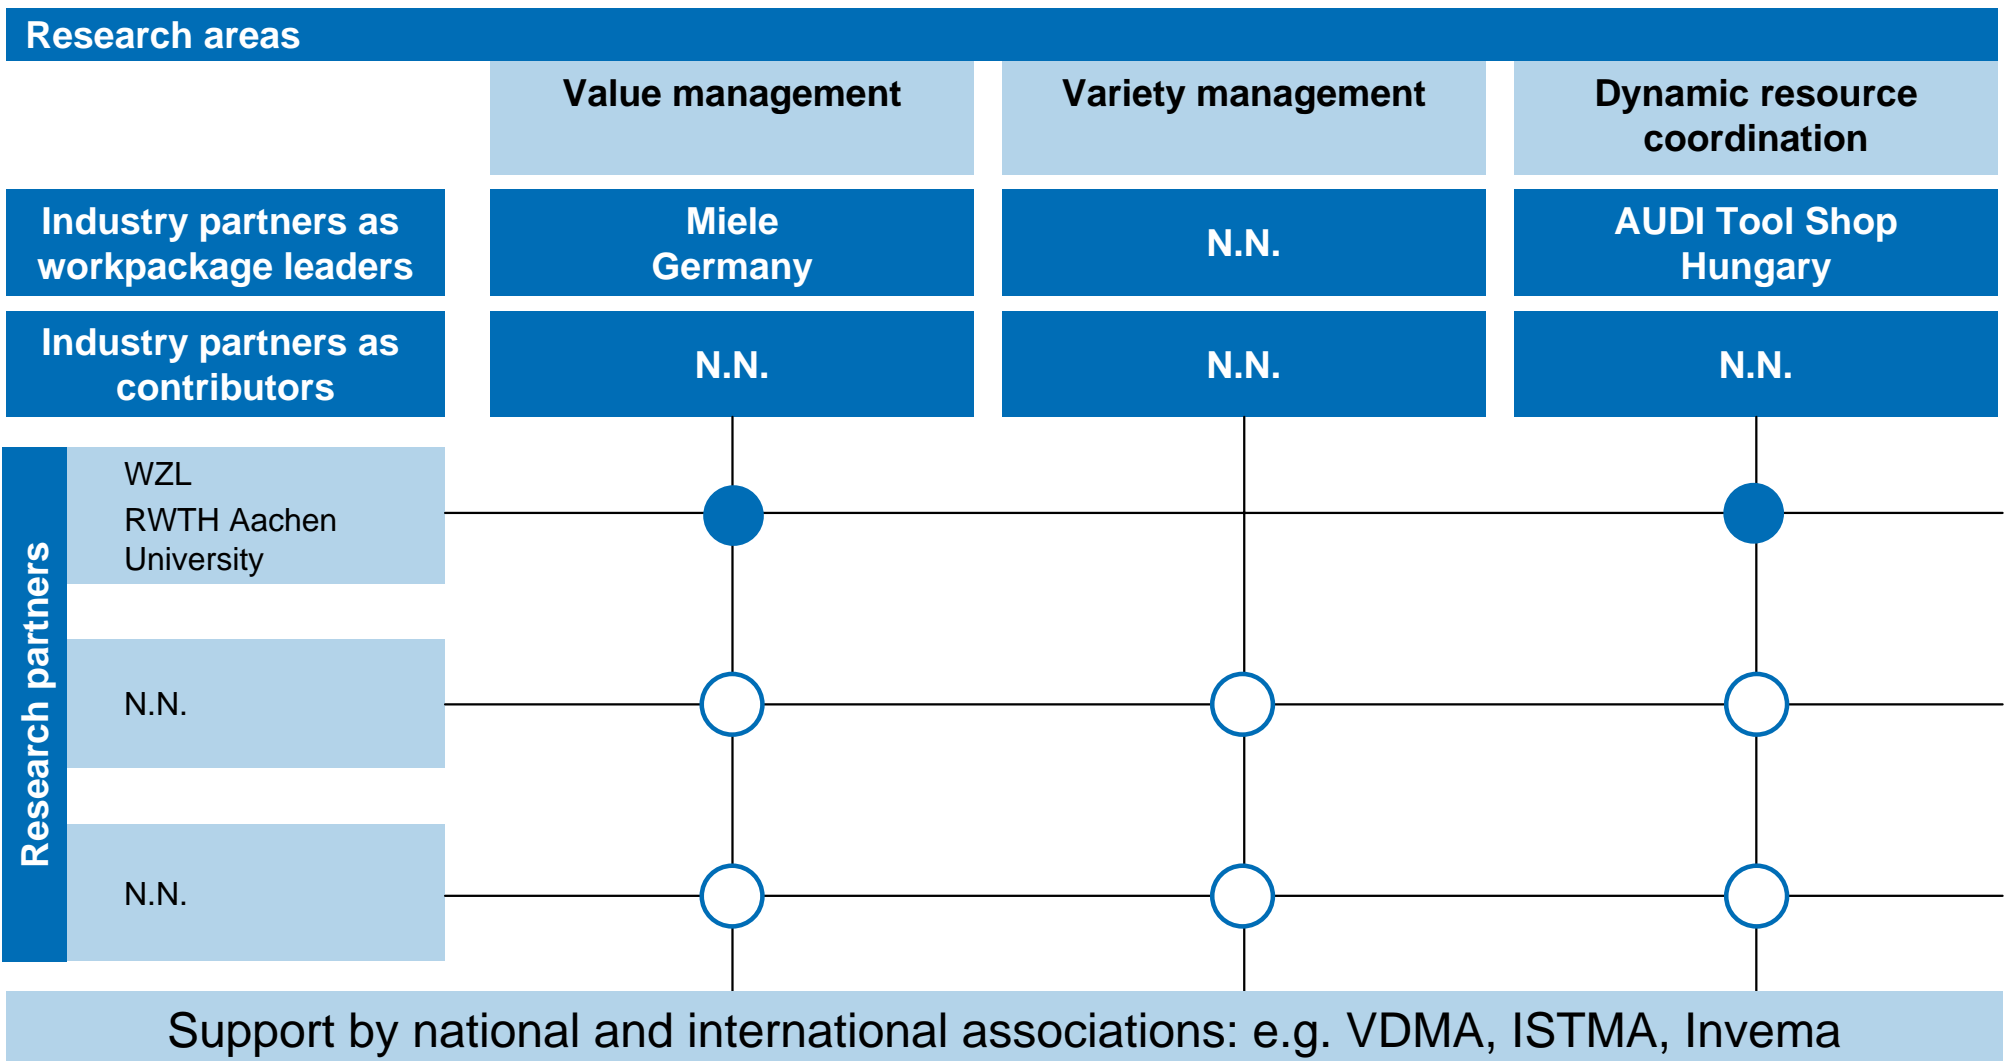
Research areas

| | Value management | Variety management | Dynamic resource coordination |
|---|---|---|---|
| Industry partners as workpackage leaders | Miele Germany | N.N. | AUDI Tool Shop Hungary |
| Industry partners as contributors | N.N. | N.N. | N.N. |

Research partners

WZL RWTH Aachen University

N.N.

N.N.

Support by national and international associations: e.g. VDMA, ISTMA, Invema